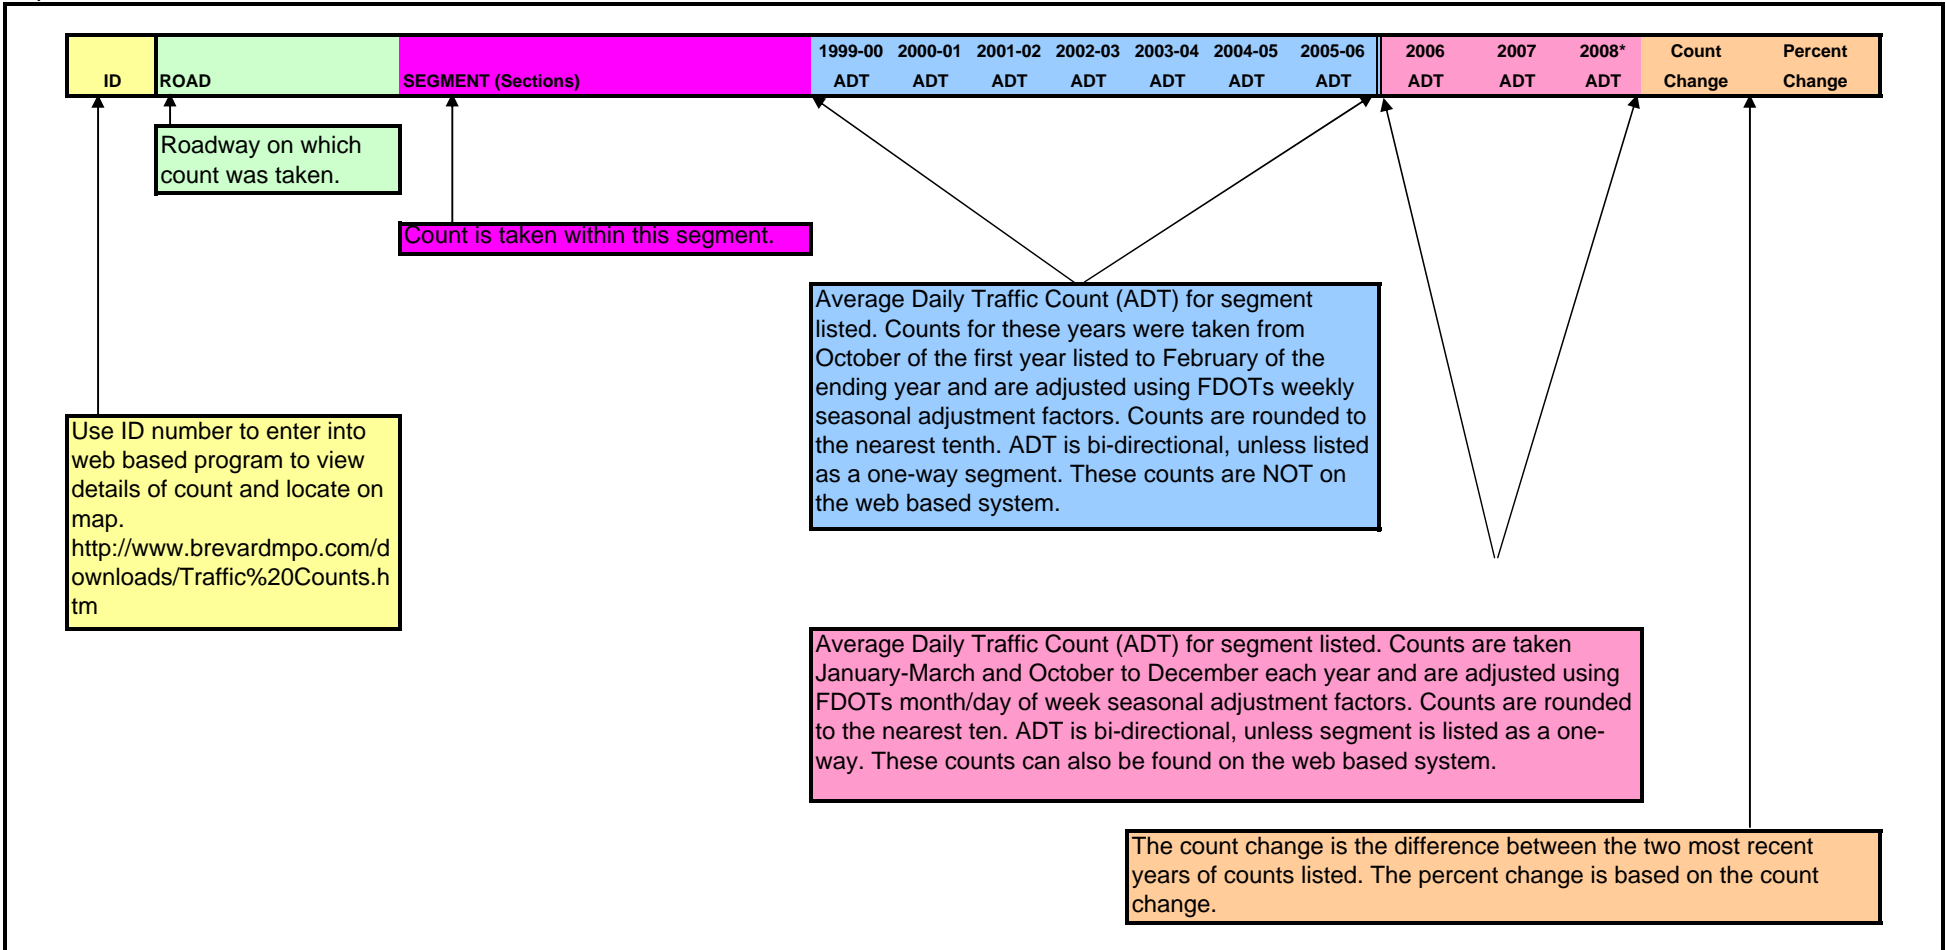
| ID | ROAD | SEGMENT (Sections) | 1999-00 ADT | 2000-01 ADT | 2001-02 ADT | 2002-03 ADT | 2003-04 ADT | 2004-05 ADT | 2005-06 ADT | 2006 ADT | 2007 ADT | 2008* ADT | Count Change | Percent Change |
|---|---|---|---|---|---|---|---|---|---|---|---|---|---|---|

Roadway on which count was taken.

Count is taken within this segment.

Average Daily Traffic Count (ADT) for segment listed. Counts for these years were taken from October of the first year listed to February of the ending year and are adjusted using FDOTs weekly seasonal adjustment factors. Counts are rounded to the nearest tenth. ADT is bi-directional, unless listed as a one-way segment. These counts are NOT on the web based system.

Use ID number to enter into web based program to view details of count and locate on map. http://www.brevardmpo.com/downloads/Traffic%20Counts.htm

Average Daily Traffic Count (ADT) for segment listed. Counts are taken January-March and October to December each year and are adjusted using FDOTs month/day of week seasonal adjustment factors. Counts are rounded to the nearest ten. ADT is bi-directional, unless segment is listed as a one-way. These counts can also be found on the web based system.

The count change is the difference between the two most recent years of counts listed. The percent change is based on the count change.